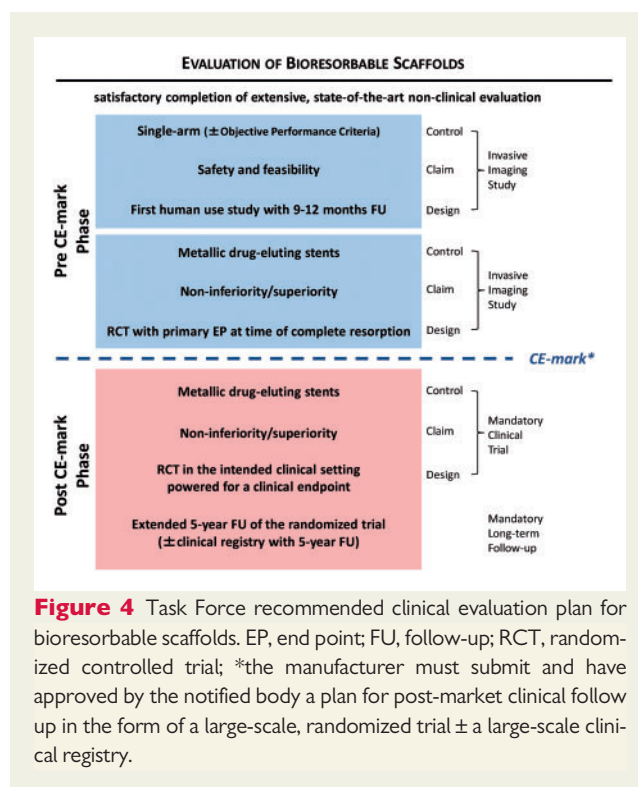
EVALUATION OF BIORESORBABLE SCAFFOLDS

satisfactory completion of extensive, state-of-the-art non-clinical evaluation

Pre CE-mark Phase

Single-arm (± Objective Performance Criteria) Control

Safety and feasibility Claim

First human use study with 9-12 months FU Design

Invasive Imaging Study

Metallic drug-eluting stents Control

Non-inferiority/superiority Claim

RCT with primary EP at time of complete resorption Design

Invasive Imaging Study

CE-mark*

Post CE-mark Phase

Metallic drug-eluting stents Control

Non-inferiority/superiority Claim

RCT in the intended clinical setting powered for a clinical endpoint Design

Mandatory Clinical Trial

Extended 5-year FU of the randomized trial (± clinical registry with 5-year FU)

Mandatory Long-term Follow-up

Figure 4 Task Force recommended clinical evaluation plan for bioresorbable scaffolds. EP, end point; FU, follow-up; RCT, randomized controlled trial; *the manufacturer must submit and have approved by the notified body a plan for post-market clinical follow up in the form of a large-scale, randomized trial ± a large-scale clinical registry.